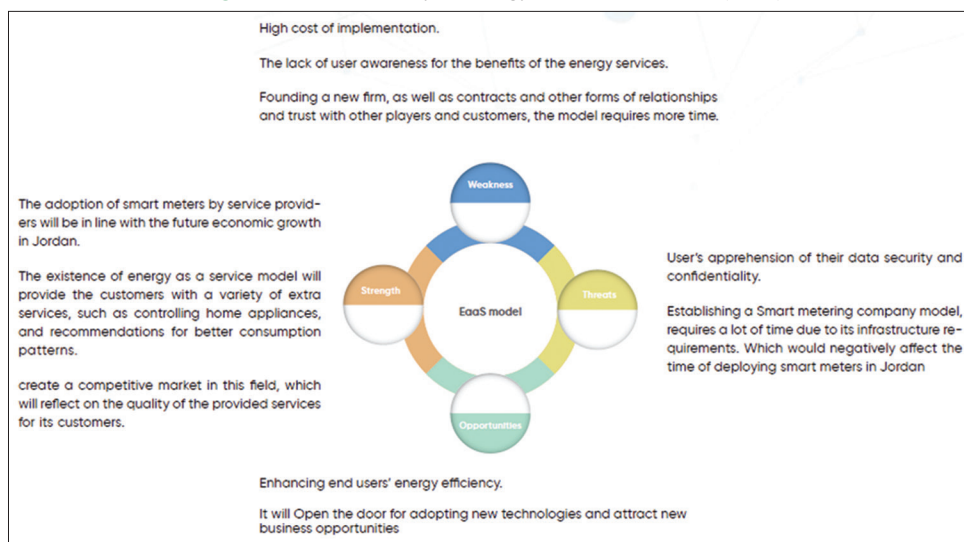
High cost of implementation.

The lack of user awareness for the benefits of the energy services.

Founding a new firm, as well as contracts and other forms of relationships and trust with other players and customers, the model requires more time.

The adoption of smart meters by service providers will be in line with the future economic growth in Jordan.

The existence of energy as a service model will provide the customers with a variety of extra services, such as controlling home appliances, and recommendations for better consumption patterns.

create a competitive market in this field, which will reflect on the quality of the provided services for its customers.

Weakness

Strength

EaaS model

Threats

Opportunities

User's apprehension of their data security and confidentiality.

Establishing a Smart metering company model, requires a lot of time due to its infrastructure requirements. Which would negatively affect the time of deploying smart meters in Jordan

Enhancing end users' energy efficiency.

It will Open the door for adopting new technologies and attract new business opportunities